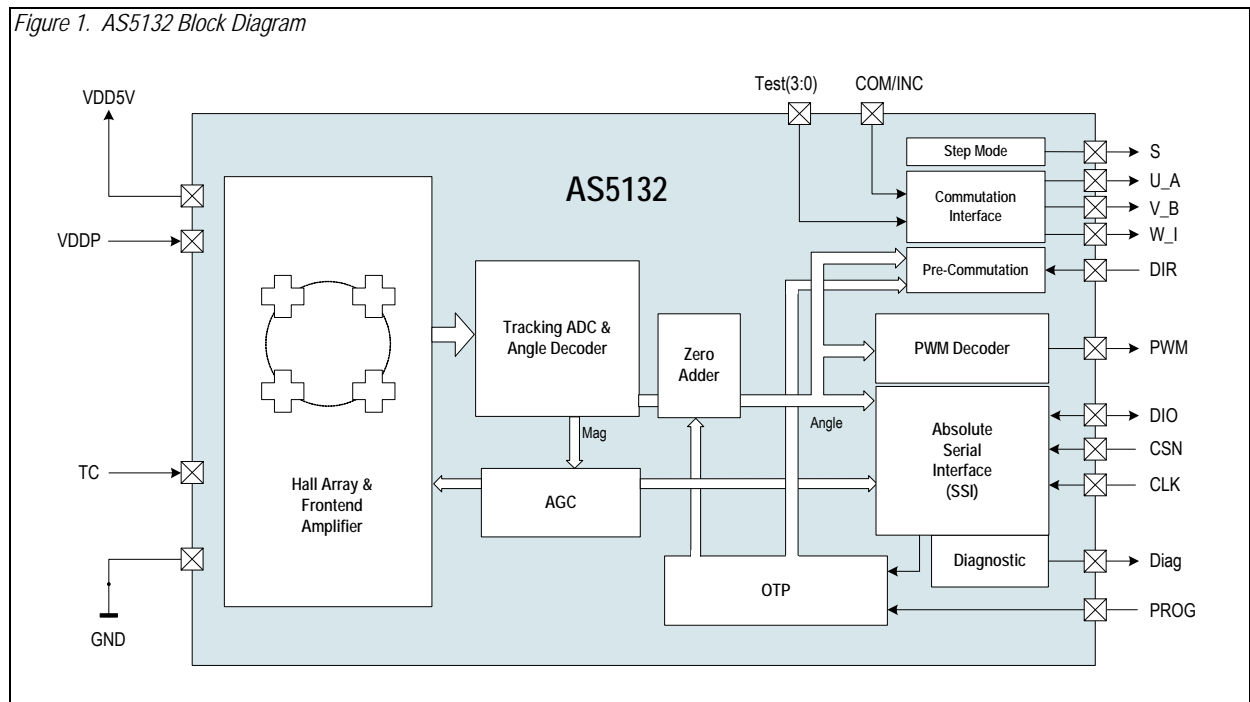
Figure 1. AS5132 Block Diagram

VDD5V

VDDP

TC

GND

Test(3:0)

COM/INC

AS5132

Step Mode

Commutation Interface

Pre-Commutation

PWM Decoder

Hall Array & Frontend Amplifier

Tracking ADC & Angle Decoder

Zero Adder

Mag

Angle

AGC

Absolute Serial Interface (SSI)

Diagnostic

OTP

S

U_A

V_B

W_I

DIR

PWM

DIO

CSN

CLK

Diag

PROG